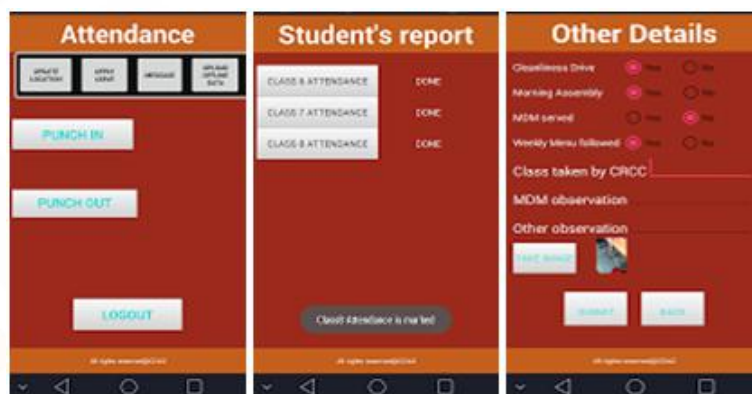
Attendance

UPDATE LOCATION | APPLY LEAVE | MESSAGE | UPLOAD OFFLINE DATA

PUNCH IN

PUNCH OUT

LOGOUT

All rights reserved@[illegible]

Student's report

CLASS 6 ATTENDANCE DONE

CLASS 7 ATTENDANCE DONE

CLASS 8 ATTENDANCE DONE

Class8 Attendance is marked

All rights reserved@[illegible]

Other Details

Cleanliness Drive Yes No

Morning Assembly Yes No

MDM served Yes No

Weekly Menu followed Yes No

Class taken by CRCC

MDM observation

Other observation

TAKE IMAGE

SUBMIT BACK

All rights reserved@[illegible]